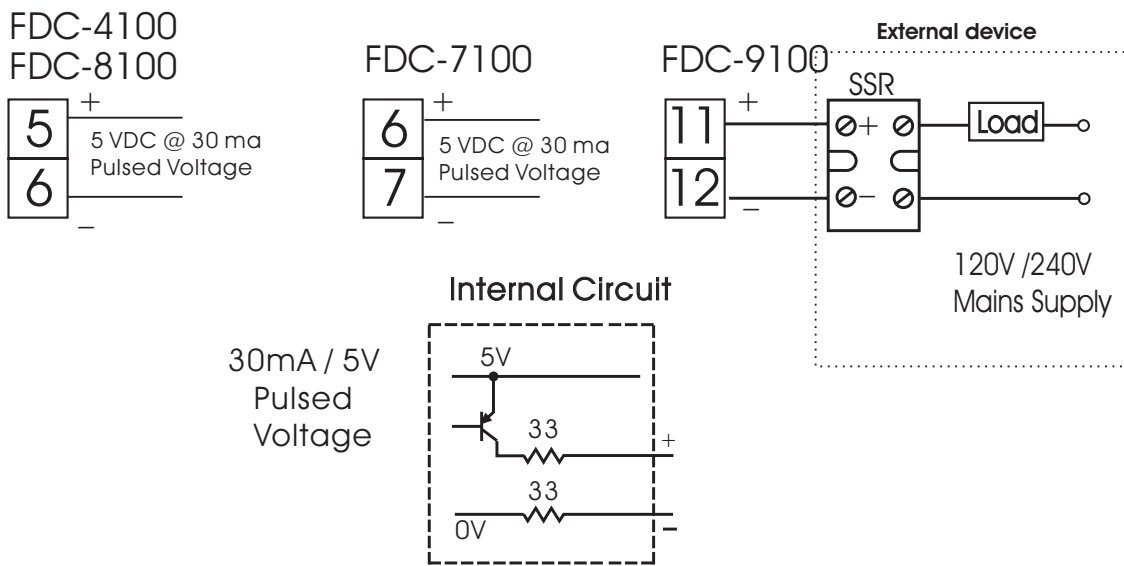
FDC-4100
FDC-8100

5
6
+
−
5 VDC @ 30 ma
Pulsed Voltage

FDC-7100

6
7
+
−
5 VDC @ 30 ma
Pulsed Voltage

FDC-9100

11
12
+
−

External device

SSR
+
−
Load

120V /240V
Mains Supply

Internal Circuit

30mA / 5V
Pulsed
Voltage

5V
33
+
33
0V
−